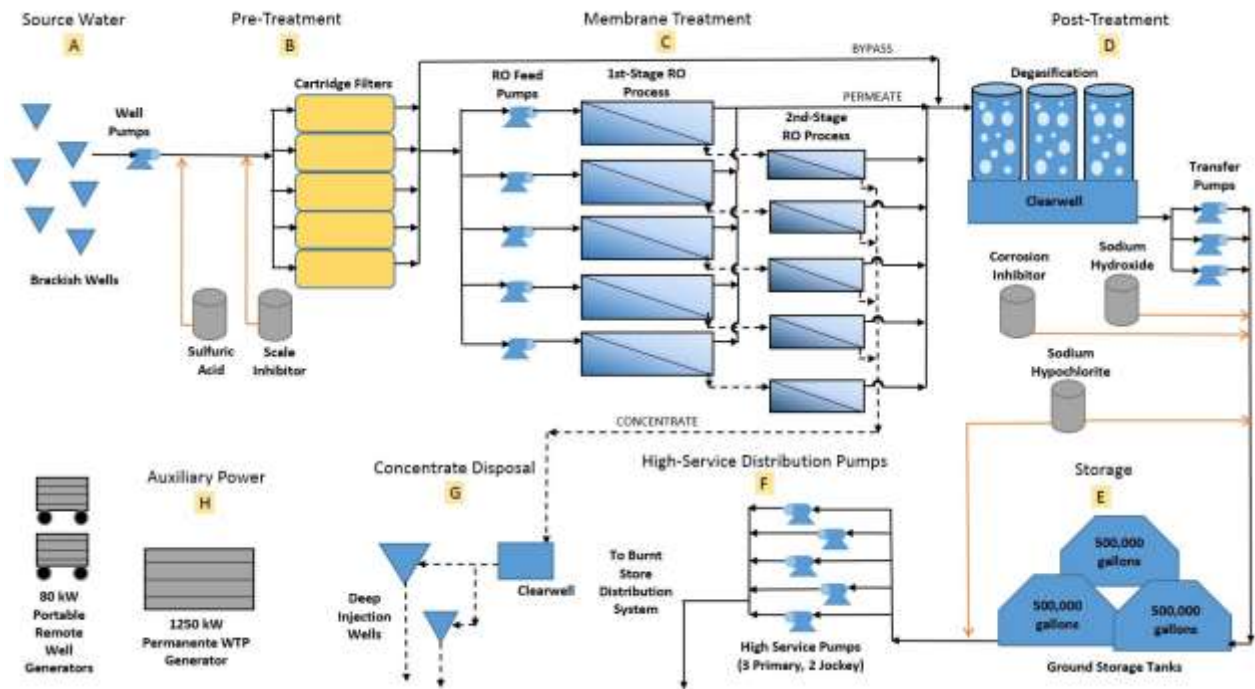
Source Water
A

Pre-Treatment
B

Membrane Treatment
C

Post-Treatment
D

Well Pumps

Brackish Wells

Cartridge Filters

Sulfuric Acid

Scale Inhibitor

RO Feed Pumps

1st-Stage RO Process

2nd-Stage RO Process

BYPASS

PERMEATE

CONCENTRATE

Degasification

Clearwell

Transfer Pumps

Corrosion Inhibitor

Sodium Hydroxide

Sodium Hypochlorite

Storage
E

500,000 gallons

500,000 gallons

500,000 gallons

Ground Storage Tanks

High-Service Distribution Pumps
F

High Service Pumps (3 Primary, 2 Jockey)

To Burnt Store Distribution System

Concentrate Disposal
G

Clearwell

Deep Injection Wells

Auxiliary Power
H

80 kW Portable Remote Well Generators

1250 kW Permanente WTP Generator